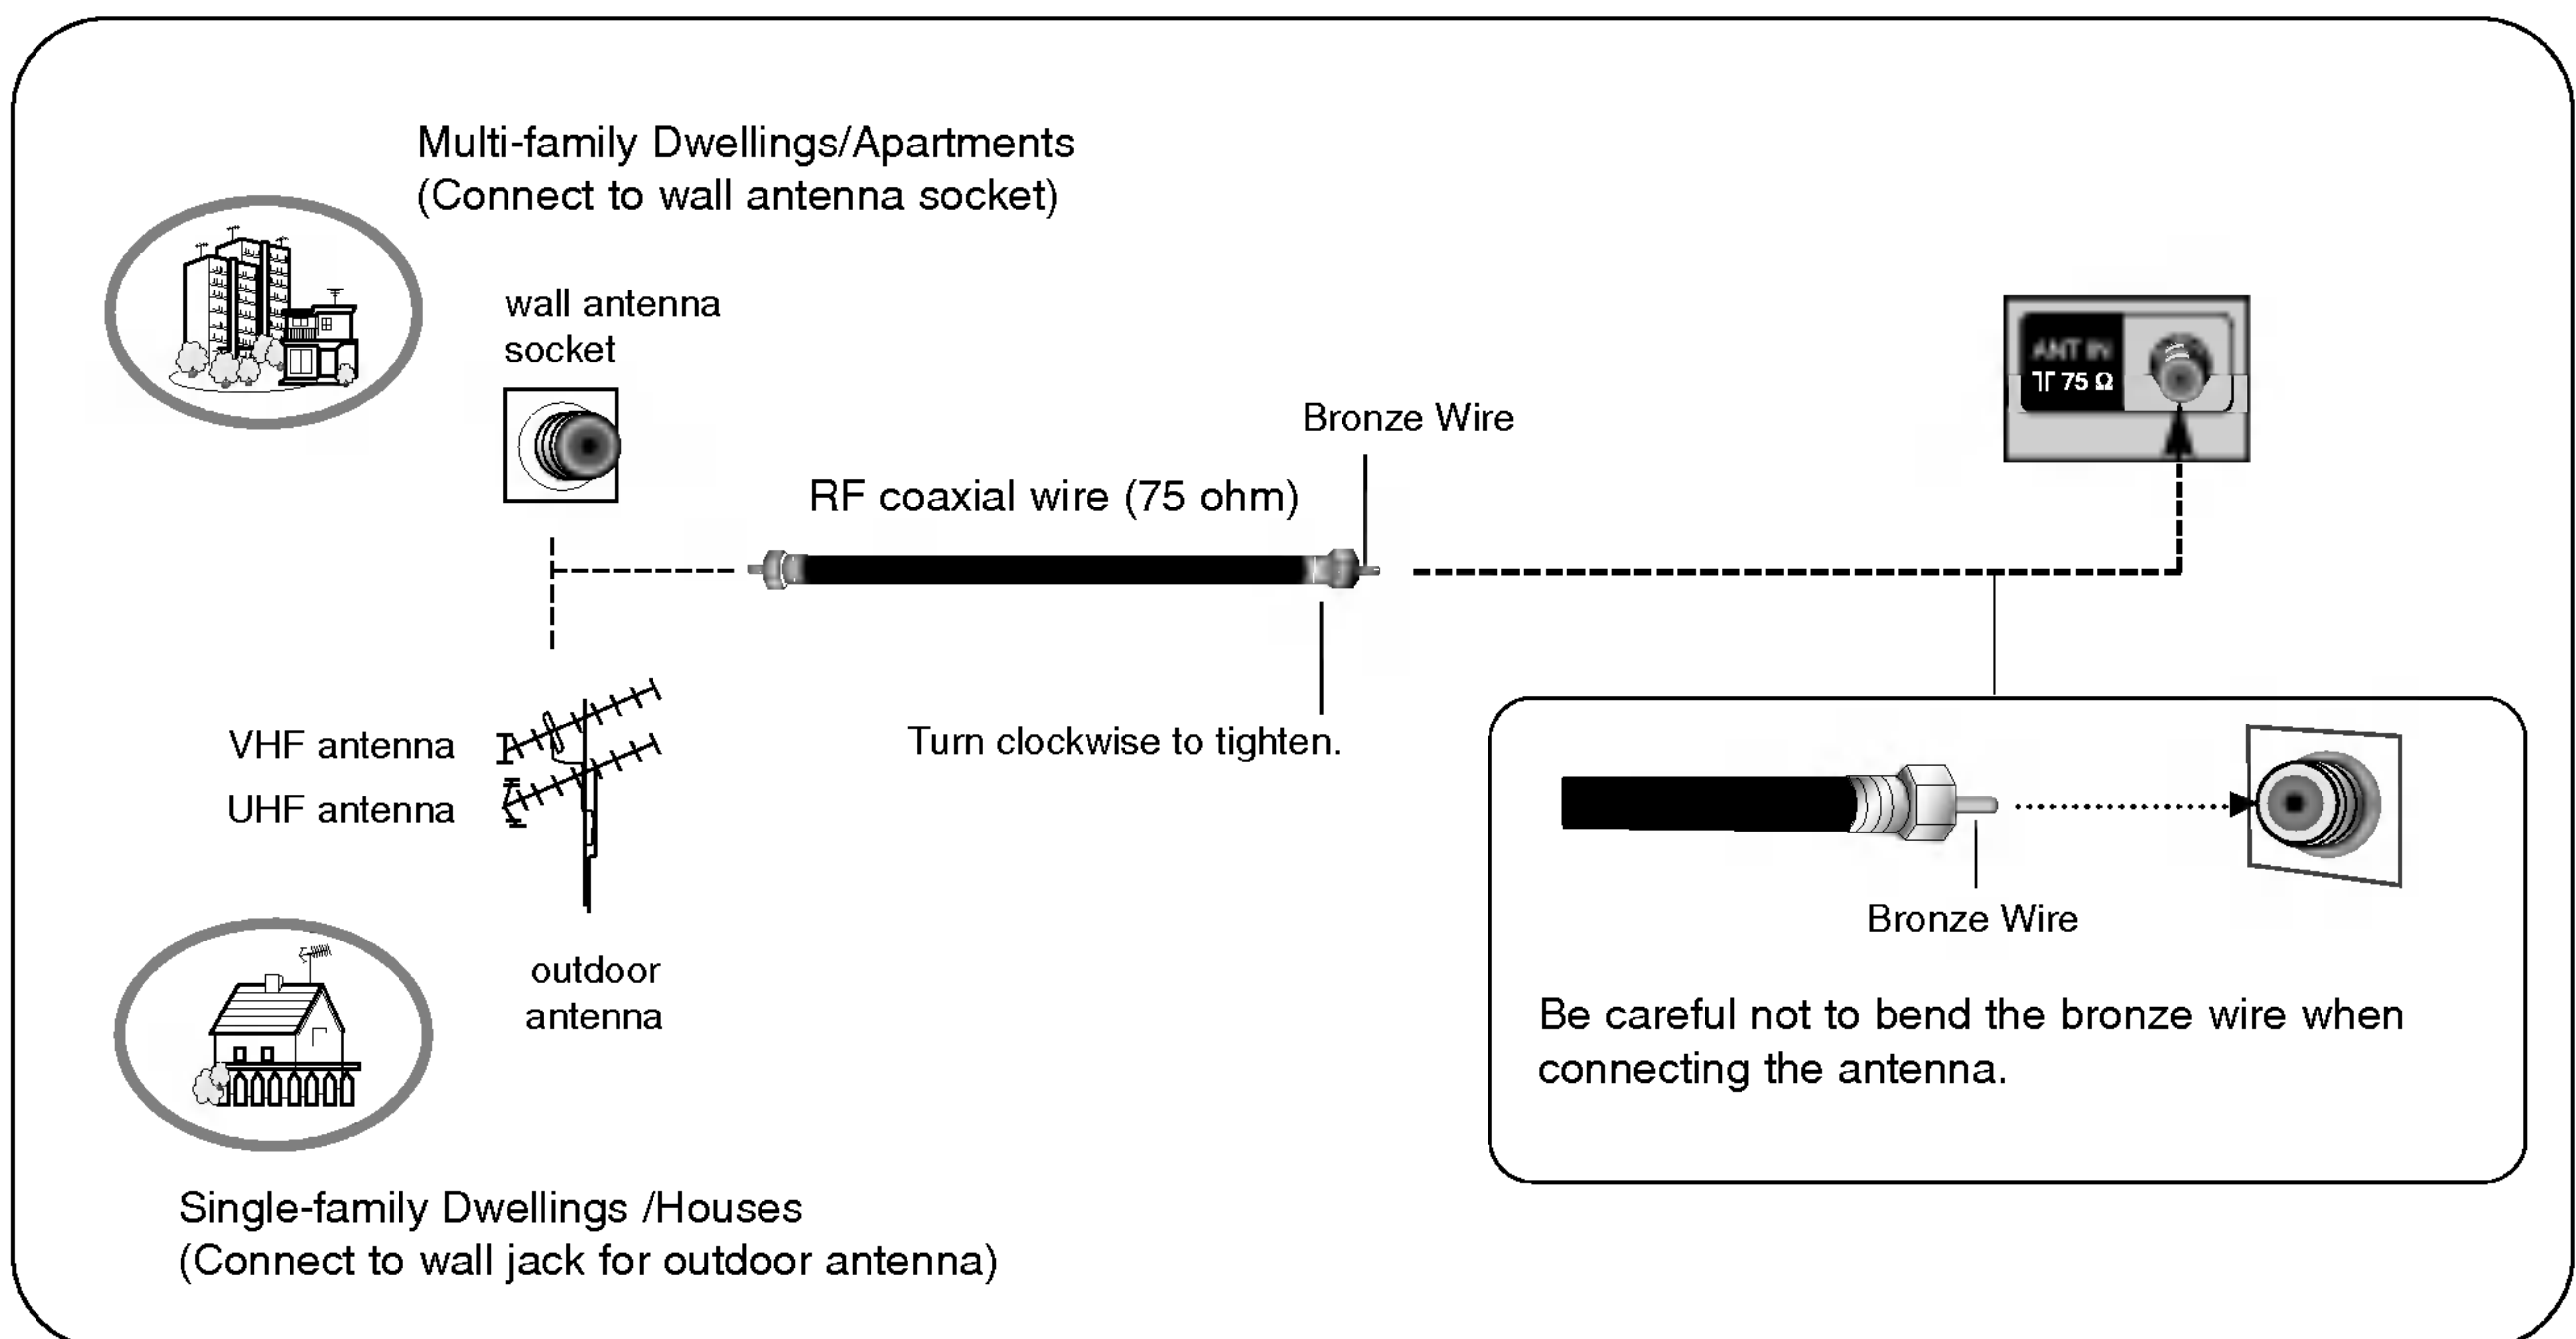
Multi-family Dwellings/Apartments
(Connect to wall antenna socket)

wall antenna socket

Bronze Wire

RF coaxial wire (75 ohm)

ANT IN
75 Ω

VHF antenna

UHF antenna

Turn clockwise to tighten.

Bronze Wire

Be careful not to bend the bronze wire when connecting the antenna.

outdoor antenna

Single-family Dwellings /Houses
(Connect to wall jack for outdoor antenna)